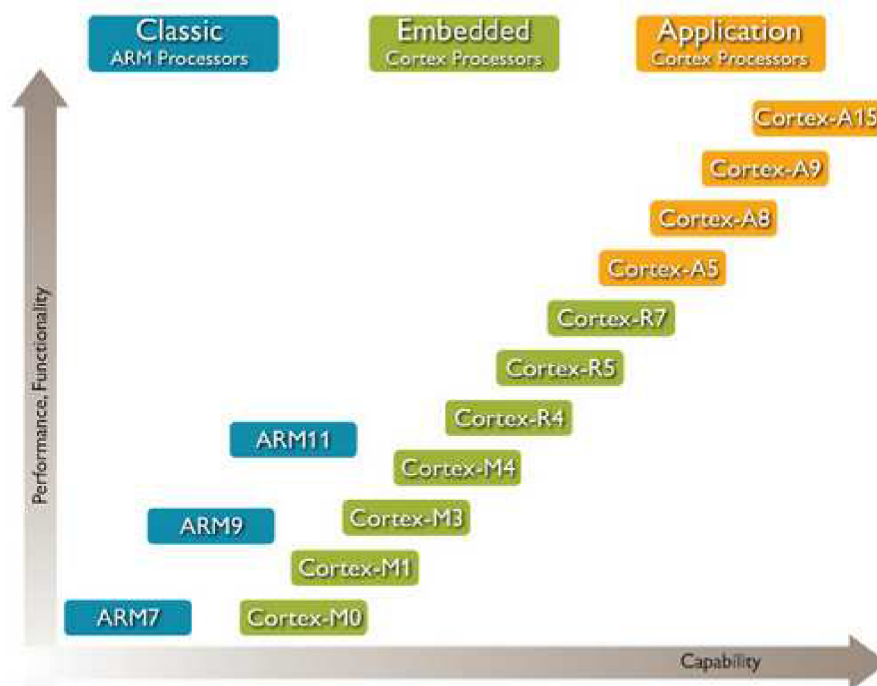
Classic
ARM Processors

Embedded
Cortex Processors

Application
Cortex Processors

Cortex-A15

Cortex-A9

Cortex-A8

Cortex-A5

Cortex-R7

Cortex-R5

Cortex-R4

ARM11

Cortex-M4

ARM9

Cortex-M3

Cortex-M1

ARM7

Cortex-M0

Performance, Functionality

Capability